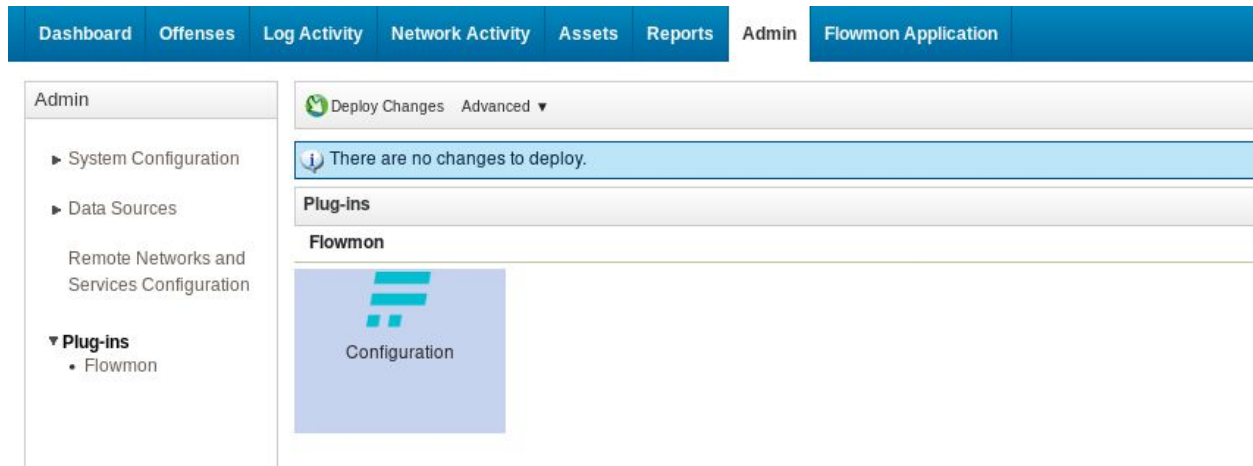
Dashboard Offenses Log Activity Network Activity Assets Reports Admin Flowmon Application

Admin

► System Configuration

► Data Sources

Remote Networks and Services Configuration

▼ Plug-ins
• Flowmon

Deploy Changes Advanced ▼

There are no changes to deploy.

Plug-ins

Flowmon

Configuration